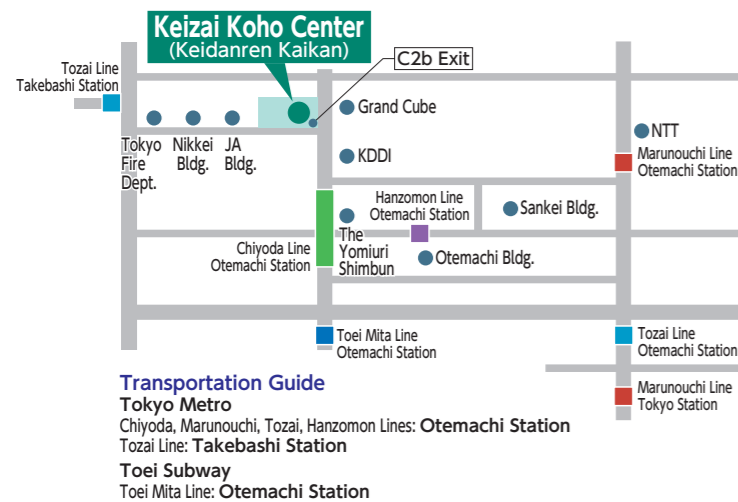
Keizai Koho Center
(Keidanren Kaikan)

C2b Exit

Tozai Line
Takebashi Station

Grand Cube

Tokyo Fire Dept.

Nikkei Bldg.

JA Bldg.

KDDI

NTT

Marunouchi Line
Otemachi Station

Hanzomon Line
Otemachi Station

Sankei Bldg.

Chiyoda Line
Otemachi Station

The Yomiuri Shimbun

Otemachi Bldg.

Toei Mita Line
Otemachi Station

Tozai Line
Otemachi Station

Marunouchi Line
Tokyo Station

Transportation Guide
Tokyo Metro
Chiyoda, Marunouchi, Tozai, Hanzomon Lines: Otemachi Station
Tozai Line: Takebashi Station
Toei Subway
Toei Mita Line: Otemachi Station